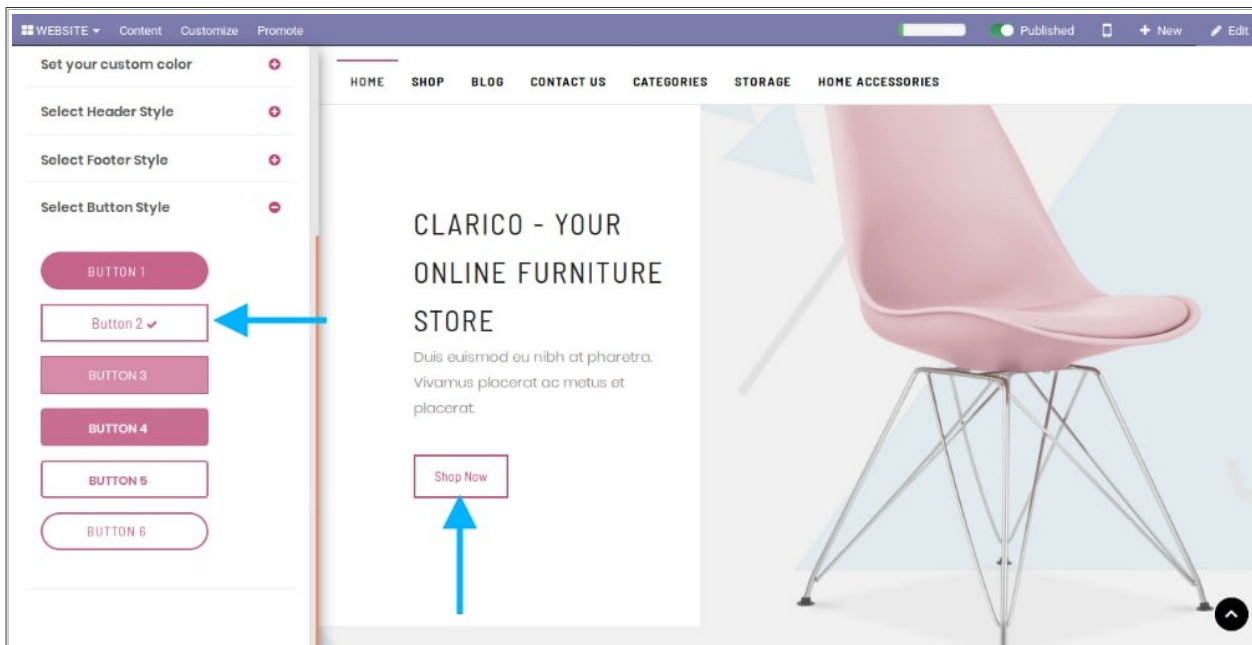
WEBSITE Content Customize Promote Published New Edit

Set your custom color

Select Header Style

Select Footer Style

Select Button Style

BUTTON 1

Button 2 ✔

BUTTON 3

BUTTON 4

BUTTON 5

BUTTON 6

HOME SHOP BLOG CONTACT US CATEGORIES STORAGE HOME ACCESSORIES

CLARICO - YOUR ONLINE FURNITURE STORE

Duis euismod eu nibh at pharetra. Vivamus placerat ac metus et placerat.

Shop Now